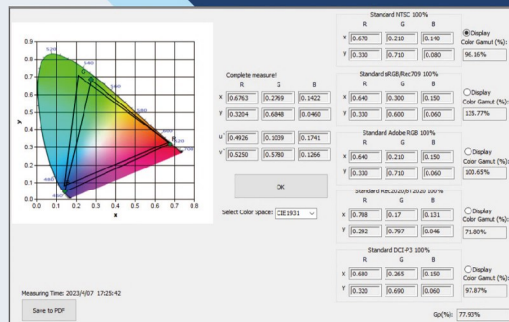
0.9
0.8
0.7
0.6
0.5
0.4
0.3
0.2
0.1
0.0
y
0.0 0.1 0.2 0.3 0.4 0.5 0.6 0.7 0.8
x

Complete measure!

| | R | G | B |
|---|---|---|---|
| x | 0.6763 | 0.2769 | 0.1422 |
| y | 0.3204 | 0.6848 | 0.0460 |

| | | | |
|---|---|---|---|
| u' | 0.4926 | 0.1039 | 0.1741 |
| v' | 0.5250 | 0.5780 | 0.1266 |

OK

Select Color Space: CIE1931

Standard NTSC 100%

| | R | G | B |
|---|---|---|---|
| x | 0.670 | 0.210 | 0.140 |
| y | 0.330 | 0.710 | 0.080 |

Display
Color Gamut (%):
96.16%

Standard sRGB/Rec709 100%

| | R | G | B |
|---|---|---|---|
| x | 0.640 | 0.300 | 0.150 |
| y | 0.330 | 0.600 | 0.060 |

Display
Color Gamut (%):
135.77%

Standard Adobe RGB 100%

| | R | G | B |
|---|---|---|---|
| x | 0.640 | 0.210 | 0.150 |
| y | 0.330 | 0.710 | 0.060 |

Display
Color Gamut (%):
100.65%

Standard Rec2020/BT2020 100%

| | R | G | B |
|---|---|---|---|
| x | 0.708 | 0.17 | 0.131 |
| y | 0.292 | 0.797 | 0.046 |

Display
Color Gamut (%):
71.00%

Standard DCI-P3 100%

| | R | G | B |
|---|---|---|---|
| x | 0.680 | 0.265 | 0.150 |
| y | 0.320 | 0.690 | 0.060 |

Display
Color Gamut (%):
97.87%

Measuring Time: 2023/4/07 17:25:42

Save to PDF

Go(%): 77.93%